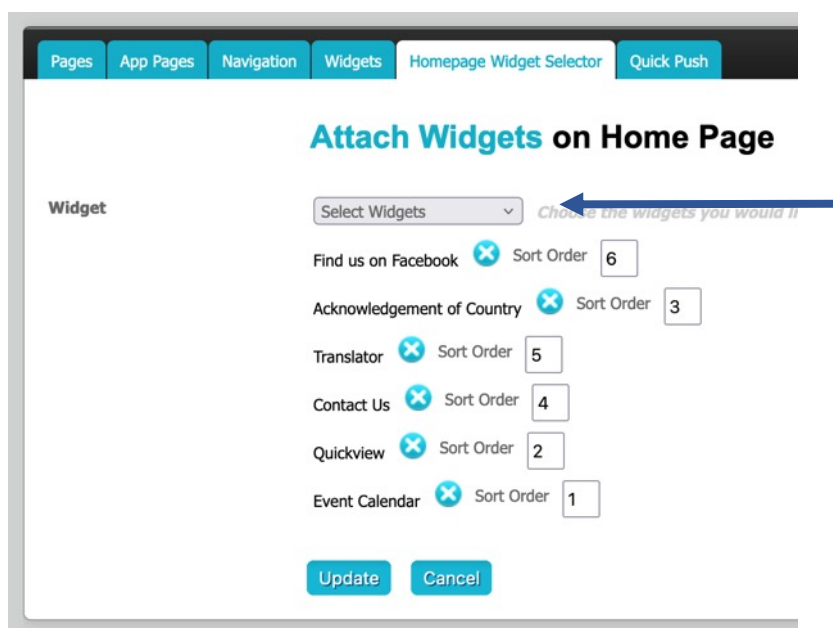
Pages App Pages Navigation Widgets Homepage Widget Selector Quick Push

Attach Widgets on Home Page

Widget

Select Widgets Cho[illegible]e the widgets you would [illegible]

Find us on Facebook Sort Order 6

Acknowledgement of Country Sort Order 3

Translator Sort Order 5

Contact Us Sort Order 4

Quickview Sort Order 2

Event Calendar Sort Order 1

Update Cancel